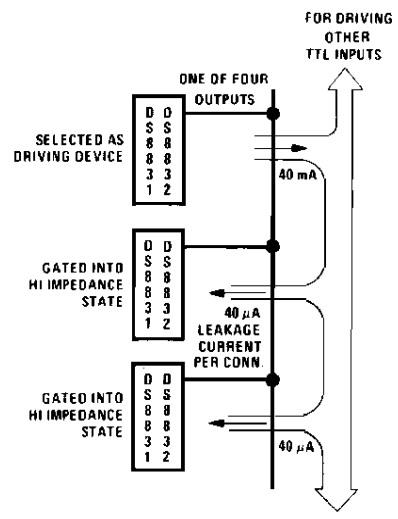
FOR DRIVING OTHER TTL INPUTS

ONE OF FOUR OUTPUTS

SELECTED AS DRIVING DEVICE

D S 8 8 3 1

D S 8 8 3 2

40 mA

GATED INTO HI IMPEDANCE STATE

D S 8 8 3 1

D S 8 8 3 2

40 $\mu$A LEAKAGE CURRENT PER CONN.

GATED INTO HI IMPEDANCE STATE

D S 8 8 3 1

D S 8 8 3 2

40 $\mu$A